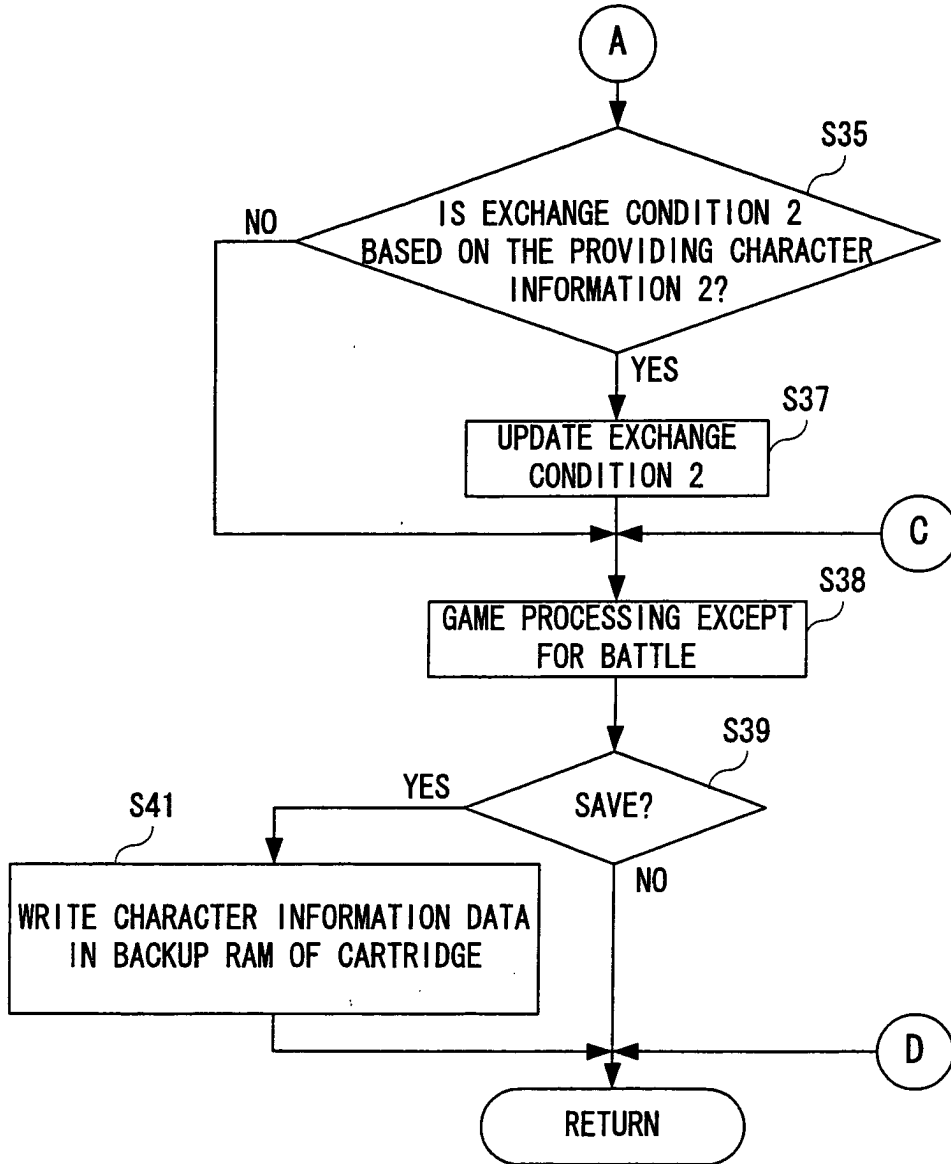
A

S35

NO

IS EXCHANGE CONDITION 2 BASED ON THE PROVIDING CHARACTER INFORMATION 2?

YES

S37

UPDATE EXCHANGE CONDITION 2

C

S38

GAME PROCESSING EXCEPT FOR BATTLE

S39

YES

SAVE?

S41

NO

WRITE CHARACTER INFORMATION DATA IN BACKUP RAM OF CARTRIDGE

D

RETURN